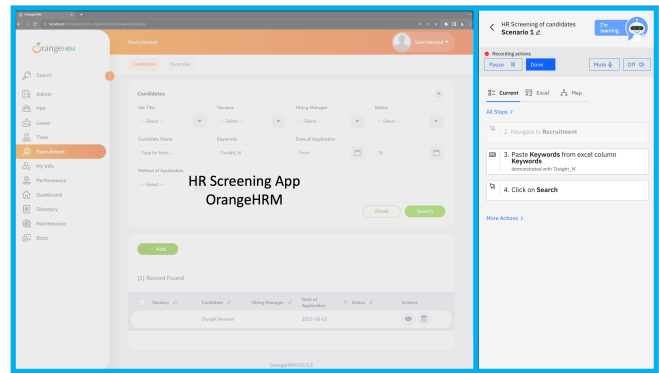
OrangeHRM
localhost/orangehrm/web/index.php/recruitment/viewCandidates

OrangeHRM

Search

Admin
PIM
Leave
Time
Recruitment
My Info
Performance
Dashboard
Directory
Maintenance
Buzz

Recruitment

Samir Menezes

Candidates
Vacancies

Candidates

Job Title
-- Select --

Vacancy
-- Select --

Hiring Manager
-- Select --

Status
-- Select --

Candidate Name
Type for hints...

Keywords
Dwight_H

Date of Application
From
To

Method of Application
-- Select --

Reset
Search

+ Add

(1) Record Found

| Vacancy | Candidate | Hiring Manager | Date of Application | Status | Actions |
|---|---|---|---|---|---|
| | Dwight Nuttree | | 2022-08-02 | | |

OrangeHRM OS 5.3

HR Screening App
OrangeHRM

HR Screening of candidates
Scenario 1

I'm learning

Recording actions
Pause
Done
Mute
Off

Current
Excel
Map

All Steps >

2. Navigate to Recruitment

3. Paste Keywords from excel column Keywords
demonstrated with 'Dwight_H'

4. Click on Search

More Actions >